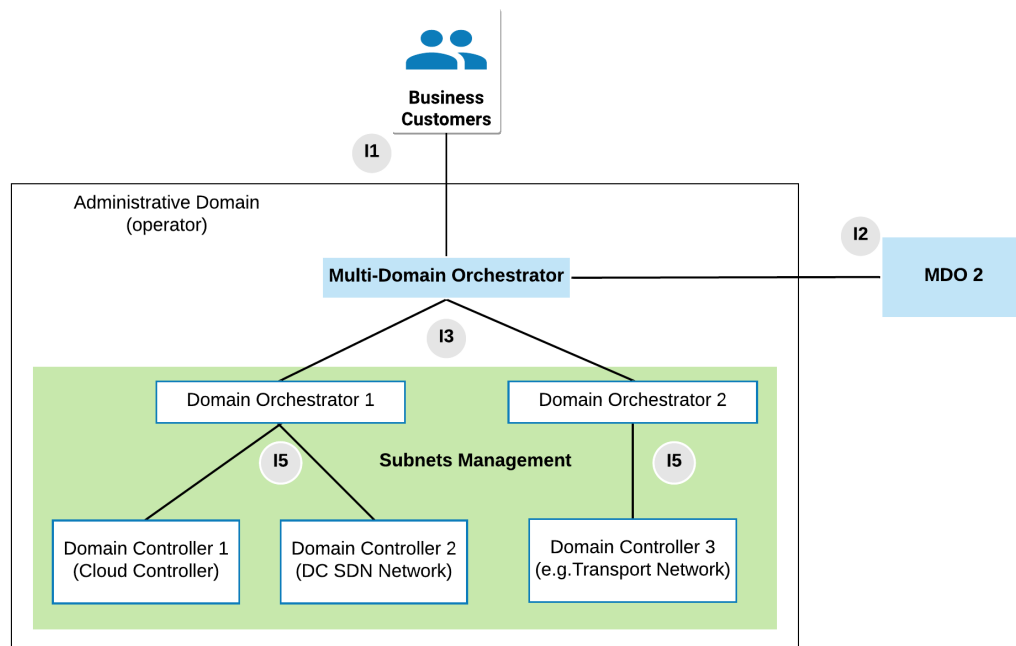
Business Customers

I1

Administrative Domain (operator)

I2

Multi-Domain Orchestrator

MDO 2

I3

Domain Orchestrator 1

Domain Orchestrator 2

I5

Subnets Management

I5

Domain Controller 1 (Cloud Controller)

Domain Controller 2 (DC SDN Network)

Domain Controller 3 (e.g.Transport Network)